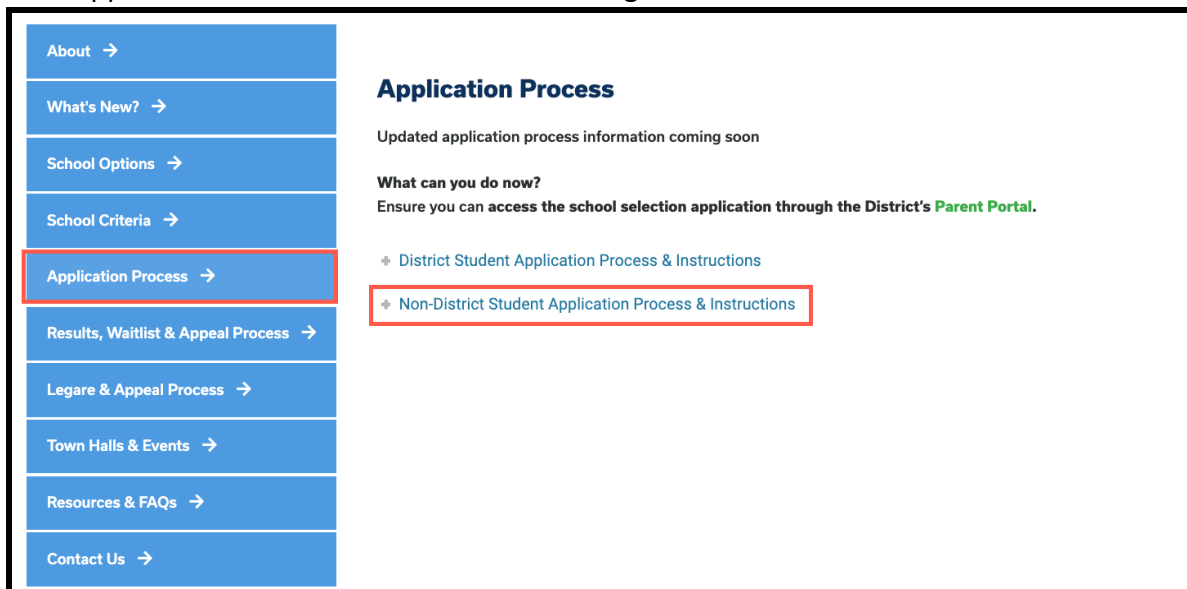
About →

What's New? →

School Options →

School Criteria →

Application Process →

Results, Waitlist & Appeal Process →

Legare & Appeal Process →

Town Halls & Events →

Resources & FAQs →

Contact Us →

Application Process

Updated application process information coming soon

What can you do now?
Ensure you can access the school selection application through the District's Parent Portal.

+ District Student Application Process & Instructions

+ Non-District Student Application Process & Instructions